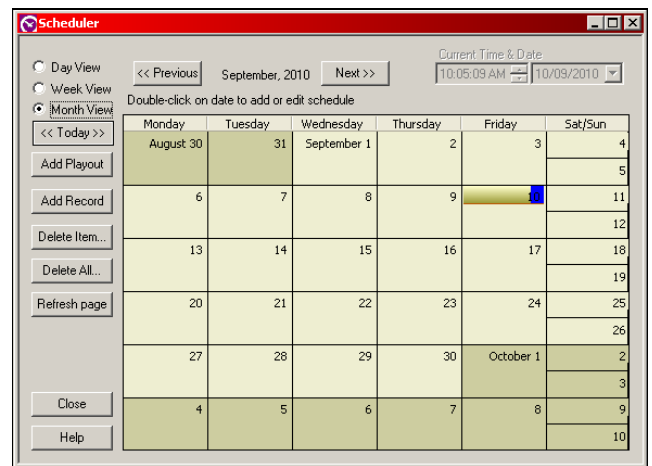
Scheduler

Day View
Week View
Month View
<< Today >>
Add Playout
Add Record
Delete Item...
Delete All...
Refresh page
Close
Help

<< Previous September, 2010 Next >>

Current Time & Date
10:05:09 AM 10/09/2010

Double-click on date to add or edit schedule

| Monday | Tuesday | Wednesday | Thursday | Friday | Sat/Sun |
|---|---|---|---|---|---|
| August 30 | 31 | September 1 | 2 | 3 | 4<br>5 |
| 6 | 7 | 8 | 9 | 10 | 11<br>12 |
| 13 | 14 | 15 | 16 | 17 | 18<br>19 |
| 20 | 21 | 22 | 23 | 24 | 25<br>26 |
| 27 | 28 | 29 | 30 | October 1 | 2<br>3 |
| 4 | 5 | 6 | 7 | 8 | 9<br>10 |